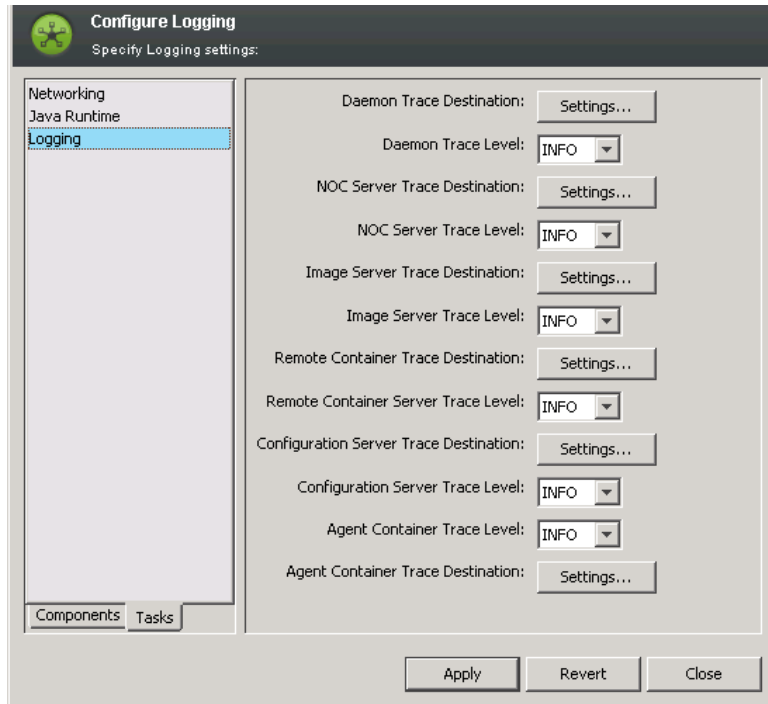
Configure Logging
Specify Logging settings:

Networking
Java Runtime
Logging

Components Tasks

Daemon Trace Destination: Settings...
Daemon Trace Level: INFO
NOC Server Trace Destination: Settings...
NOC Server Trace Level: INFO
Image Server Trace Destination: Settings...
Image Server Trace Level: INFO
Remote Container Trace Destination: Settings...
Remote Container Server Trace Level: INFO
Configuration Server Trace Destination: Settings...
Configuration Server Trace Level: INFO
Agent Container Trace Level: INFO
Agent Container Trace Destination: Settings...

Apply Revert Close